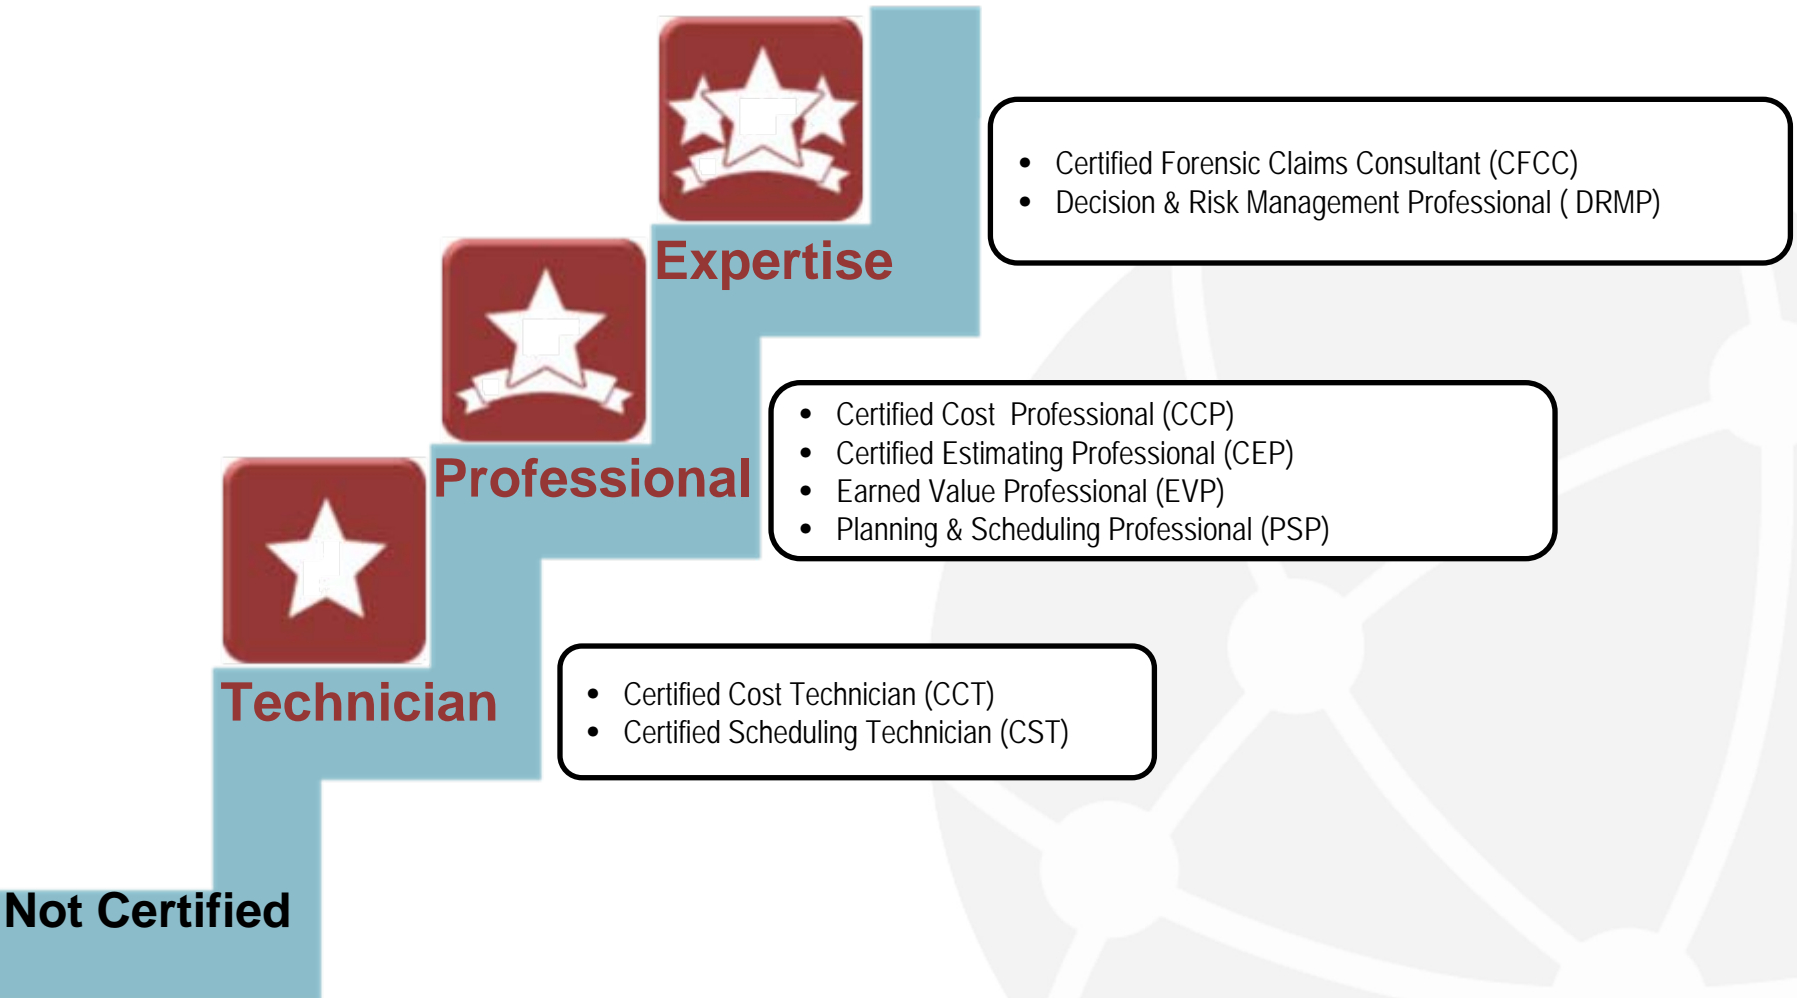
Expertise

- Certified Forensic Claims Consultant (CFCC)
- Decision & Risk Management Professional ( DRMP)

Professional

- Certified Cost  Professional (CCP)
- Certified Estimating Professional (CEP)
- Earned Value Professional (EVP)
- Planning & Scheduling Professional (PSP)

Technician

- Certified Cost Technician (CCT)
- Certified Scheduling Technician (CST)

Not Certified